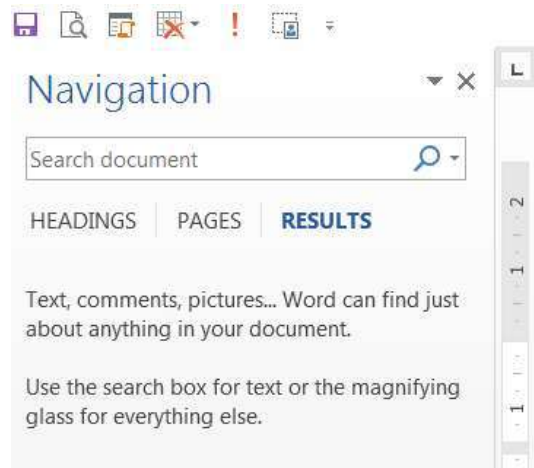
!

Navigation

Search document

HEADINGS PAGES RESULTS

Text, comments, pictures... Word can find just about anything in your document.

Use the search box for text or the magnifying glass for everything else.

L

2

1

1